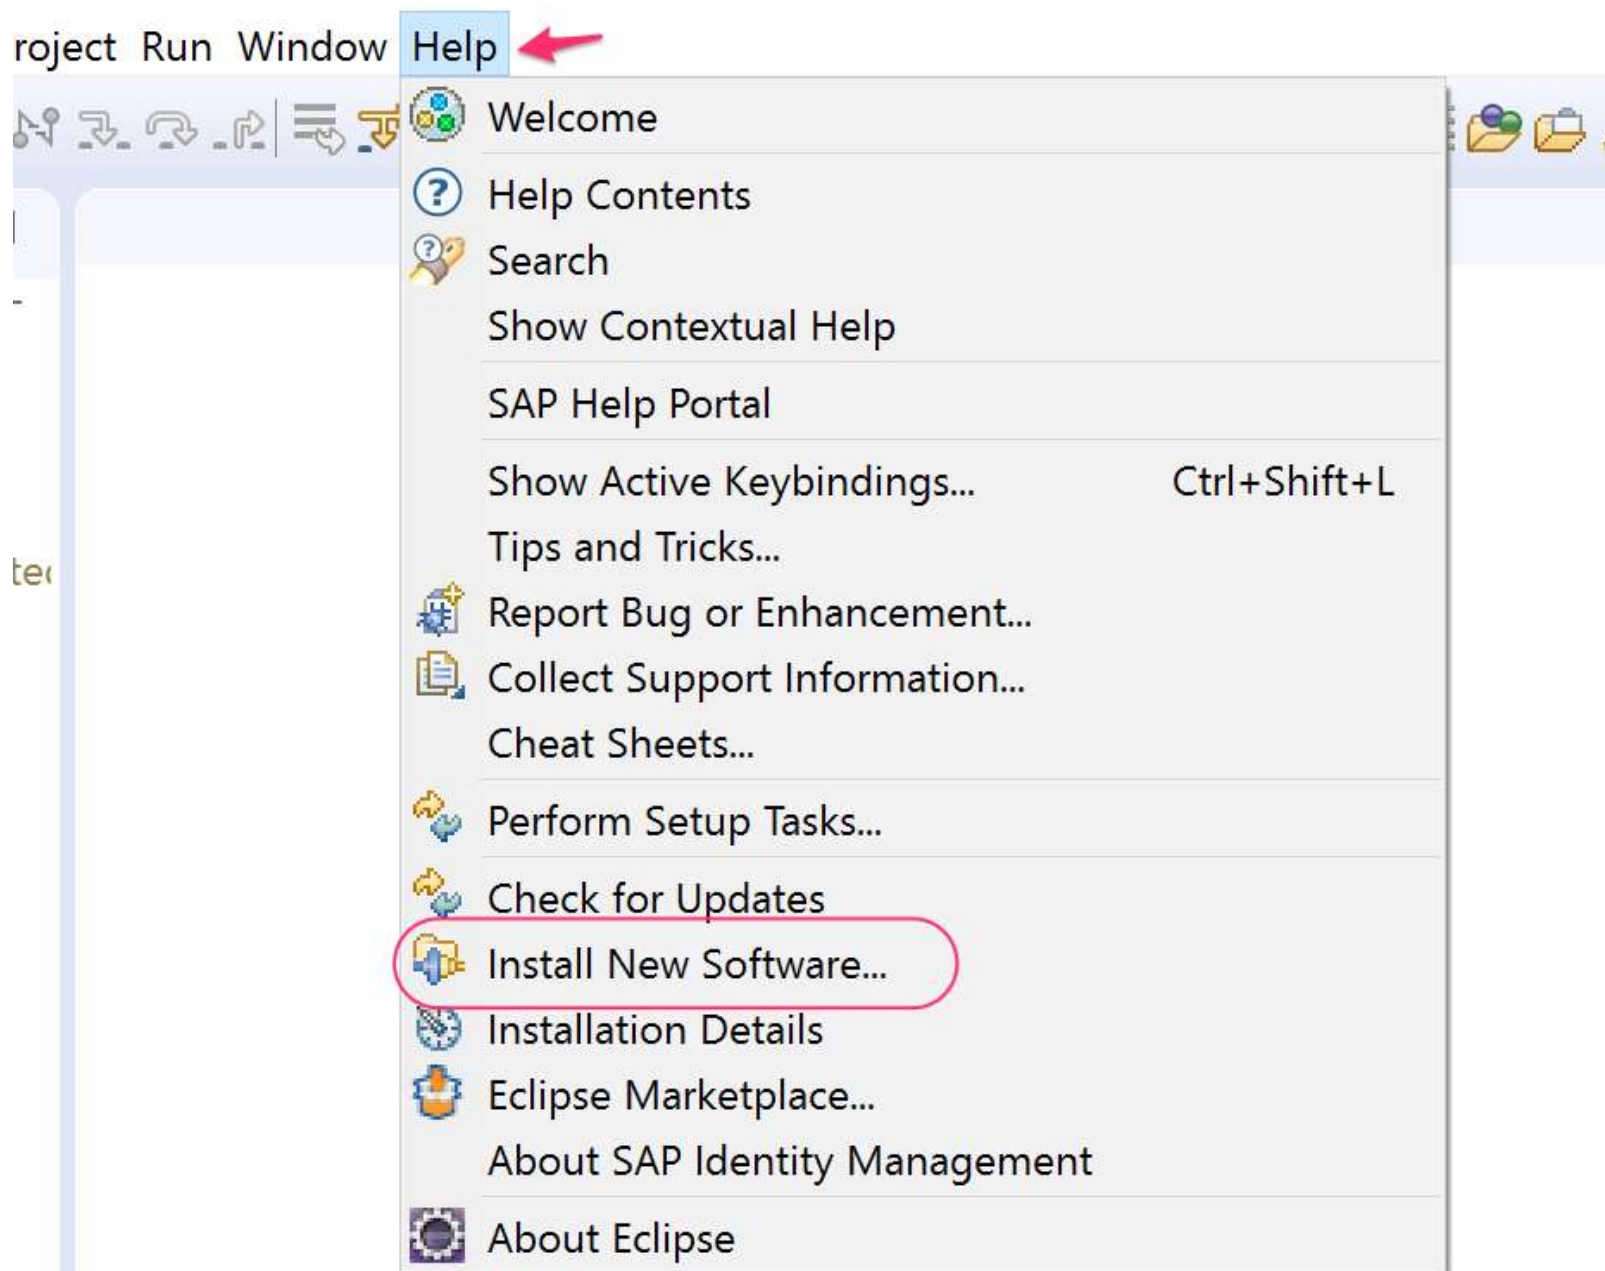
roject Run Window Help

Welcome

Help Contents
Search
Show Contextual Help

SAP Help Portal

Show Active Keybindings... Ctrl+Shift+L
Tips and Tricks...
Report Bug or Enhancement...
Collect Support Information...
Cheat Sheets...

Perform Setup Tasks...

Check for Updates
Install New Software...
Installation Details
Eclipse Marketplace...
About SAP Identity Management

About Eclipse

te